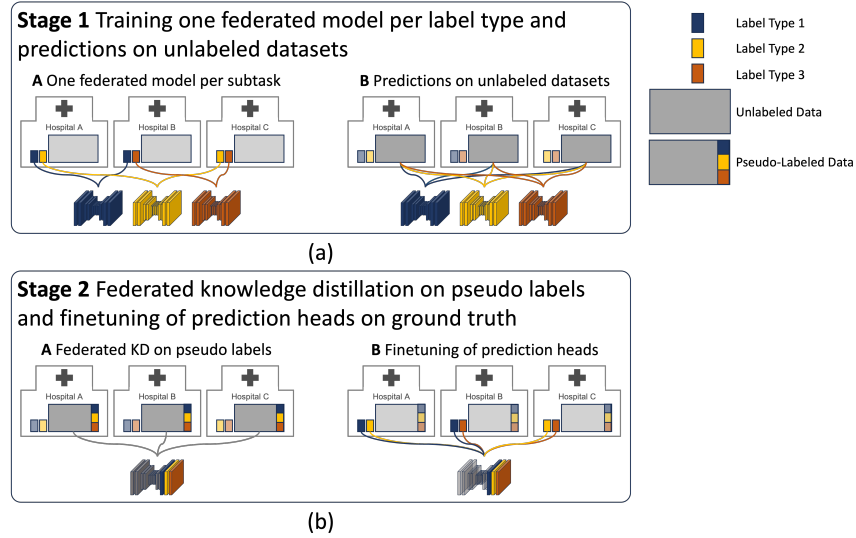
**Stage 1** Training one federated model per label type and predictions on unlabeled datasets

**A** One federated model per subtask

Hospital A

Hospital B

Hospital C

**B** Predictions on unlabeled datasets

Hospital A

Hospital B

Hospital C

Label Type 1

Label Type 2

Label Type 3

Unlabeled Data

Pseudo-Labeled Data

(a)

**Stage 2** Federated knowledge distillation on pseudo labels and finetuning of prediction heads on ground truth

**A** Federated KD on pseudo labels

Hospital A

Hospital B

Hospital C

**B** Finetuning of prediction heads

Hospital A

Hospital B

Hospital C

(b)